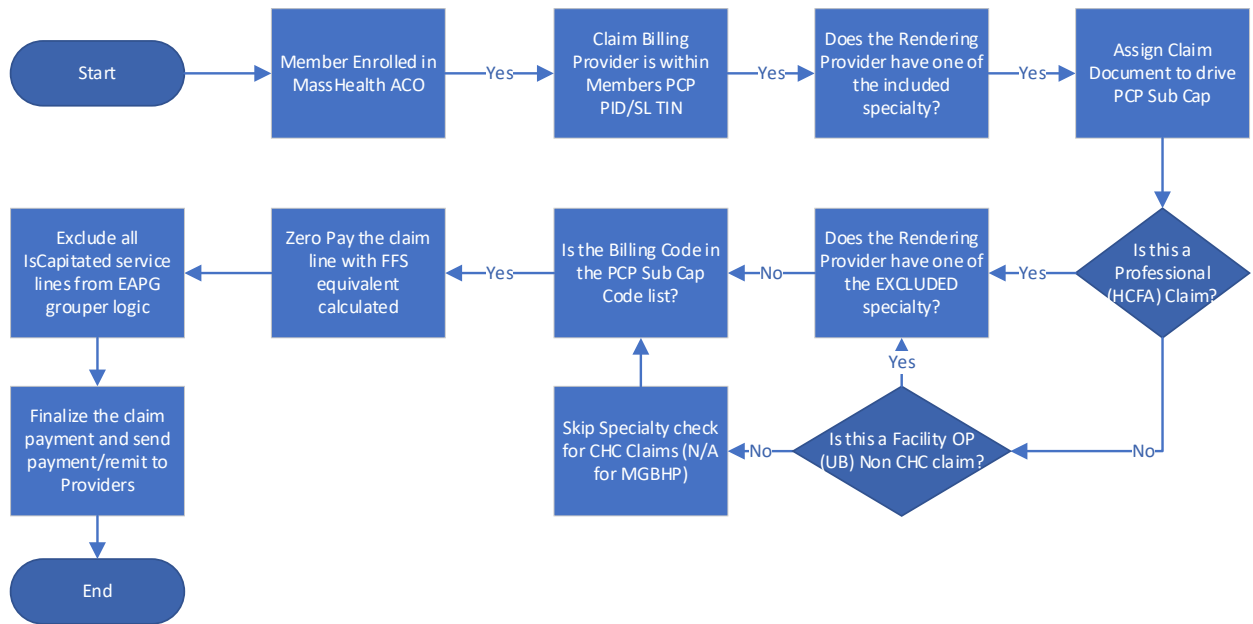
Start

Member Enrolled in MassHealth ACO

Yes

Claim Billing Provider is within Members PCP PID/SL TIN

Yes

Does the Rendering Provider have one of the included specialty?

Yes

Assign Claim Document to drive PCP Sub Cap

Is this a Professional (HCFA) Claim?

Yes

Does the Rendering Provider have one of the EXCLUDED specialty?

No

Is the Billing Code in the PCP Sub Cap Code list?

Yes

Zero Pay the claim line with FFS equivalent calculated

Exclude all IsCapitated service lines from EAPG grouper logic

Finalize the claim payment and send payment/remit to Providers

End

No

Is this a Facility OP (UB) Non CHC claim?

Yes

No

Skip Specialty check for CHC Claims (N/A for MGBHP)